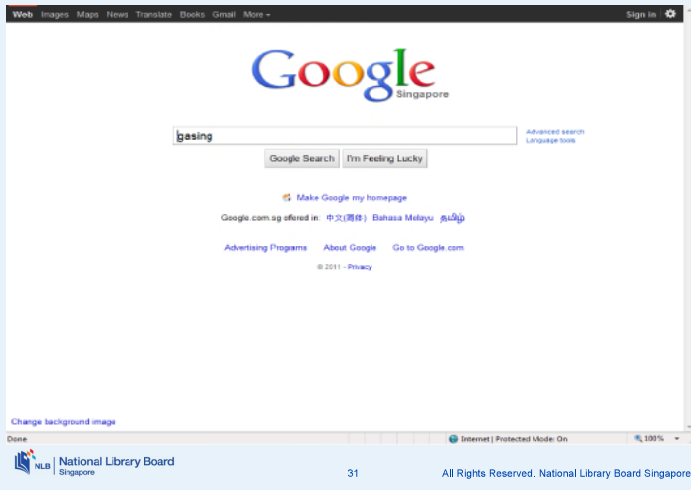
Web Images Maps News Translate Books Gmail More ▾

Sign in

Google
Singapore

gasing

Advanced search
Language tools

Google Search I'm Feeling Lucky

Make Google my homepage

Google.com.sg offered in: 中文(简体) Bahasa Melayu தமிழ்

Advertising Programs About Google Go to Google.com

© 2011 - Privacy

Change background image

Done

Internet | Protected Mode: On

100%

NLB National Library Board Singapore

31

All Rights Reserved. National Library Board Singapore